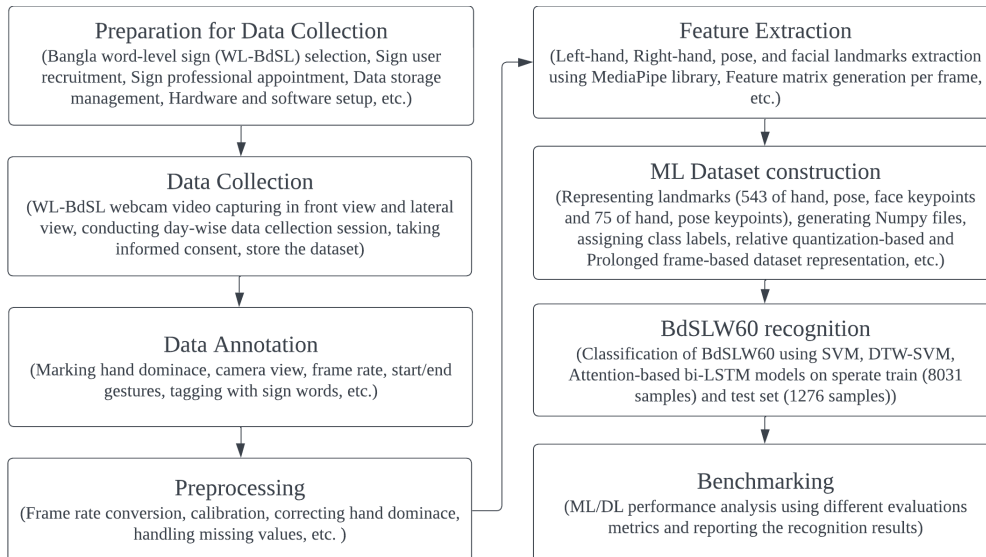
Preparation for Data Collection
(Bangla word-level sign (WL-BdSL) selection, Sign user recruitment, Sign professional appointment, Data storage management, Hardware and software setup, etc.)

Data Collection
(WL-BdSL webcam video capturing in front view and lateral view, conducting day-wise data cellection session, taking informed consent, store the dataset)

Data Annotation
(Marking hand dominace, camera view, frame rate, start/end gestures, tagging with sign words, etc.)

Preprocessing
(Frame rate conversion, calibration, correcting hand dominace, handling missing values, etc. )

Feature Extraction
(Left-hand, Right-hand, pose, and facial landmarks extraction using MediaPipe library, Feature matrix generation per frame, etc.)

ML Dataset construction
(Representing landmarks (543 of hand, pose, face keypoints and 75 of hand, pose keypoints), generating Numpy files, assigning class labels, relative quantization-based and Prolonged frame-based dataset representation, etc.)

BdSLW60 recognition
(Classification of BdSLW60 using SVM, DTW-SVM, Attention-based bi-LSTM models on sperate train (8031 samples) and test set (1276 samples))

Benchmarking
(ML/DL performance analysis using different evaluations metrics and reporting the recognition results)